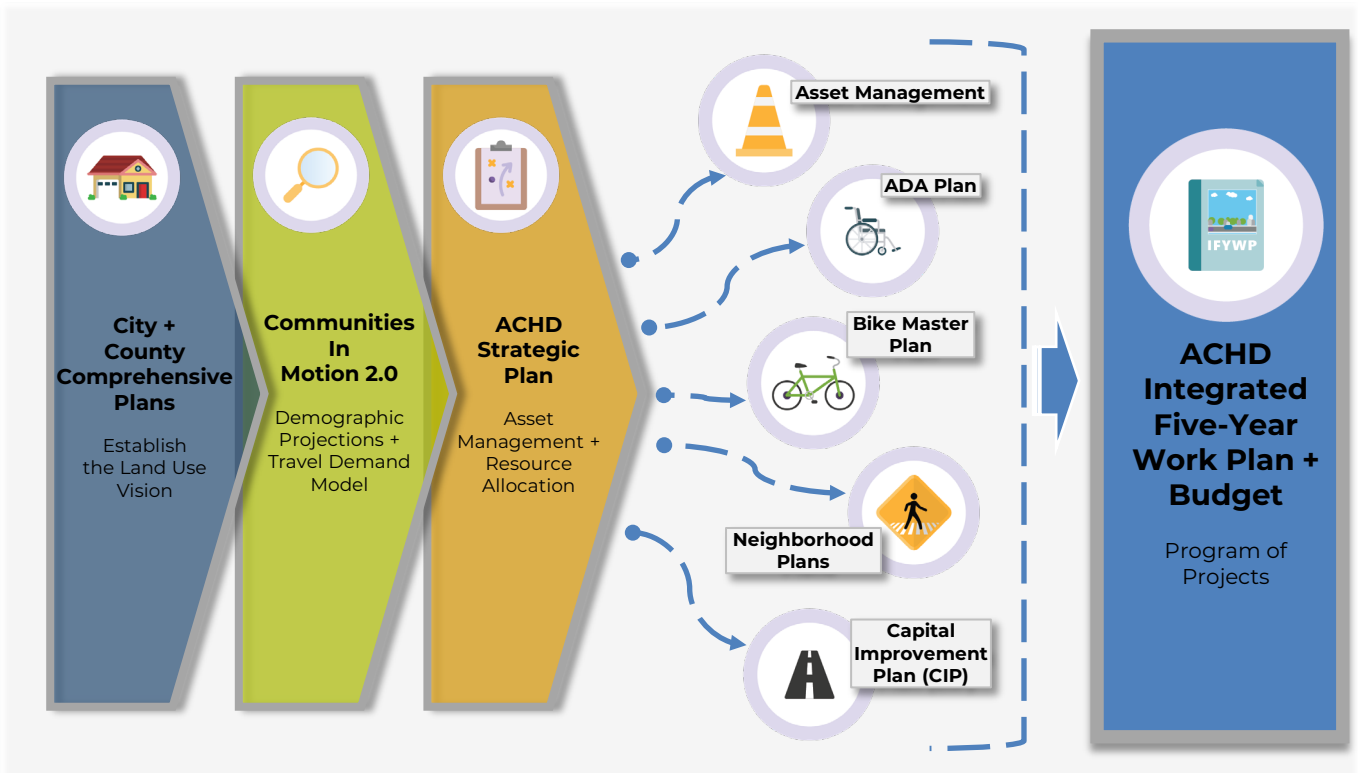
City + County Comprehensive Plans

Establish the Land Use Vision

Communities In Motion 2.0

Demographic Projections + Travel Demand Model

ACHD Strategic Plan

Asset Management + Resource Allocation

Asset Management

ADA Plan

Bike Master Plan

Neighborhood Plans

Capital Improvement Plan (CIP)

IFYWP

ACHD Integrated Five-Year Work Plan + Budget

Program of Projects